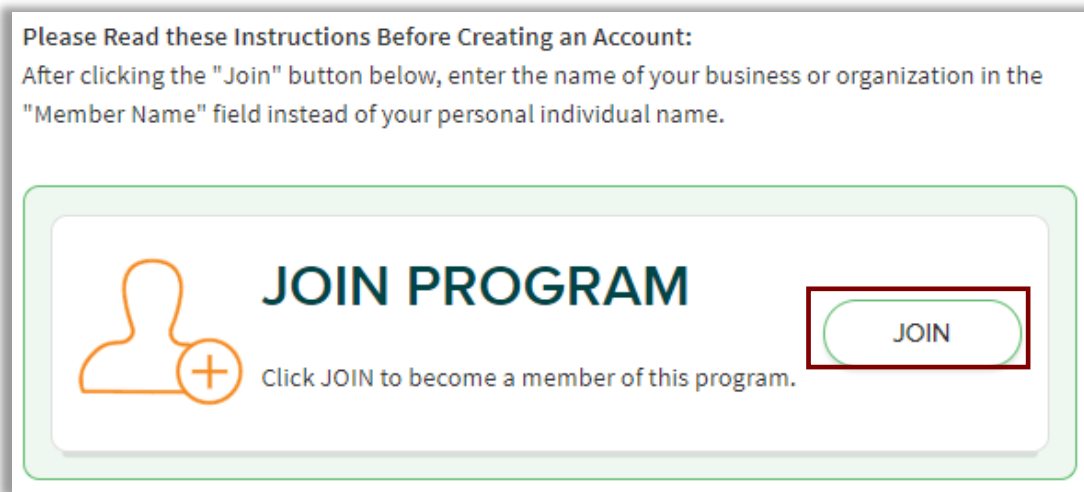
Please Read these Instructions Before Creating an Account:
After clicking the "Join" button below, enter the name of your business or organization in the "Member Name" field instead of your personal individual name.

JOIN PROGRAM

Click JOIN to become a member of this program.

JOIN